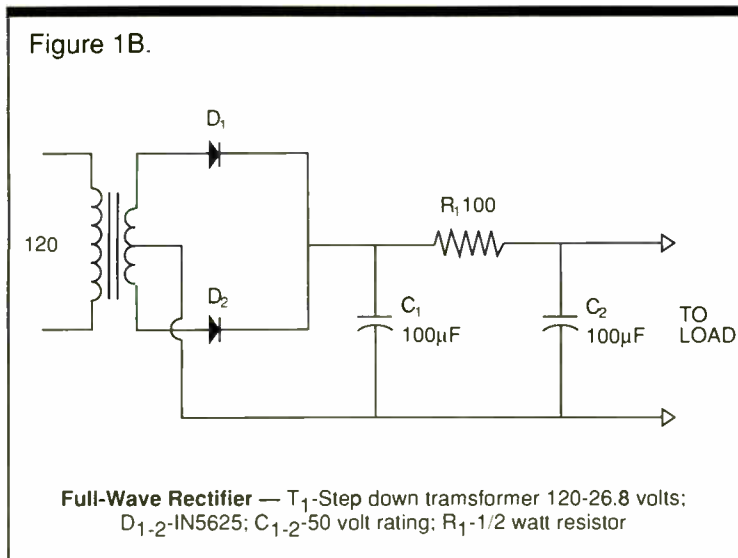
Figure 1B.

$D_1$

120

$R_1$100

$D_2$

$C_1$ 100μF

$C_2$ 100μF

TO LOAD

**Full-Wave Rectifier** — $T_1$-Step down tramsformer 120-26.8 volts; $D_{1-2}$-IN5625; $C_{1-2}$-50 volt rating; $R_1$-1/2 watt resistor